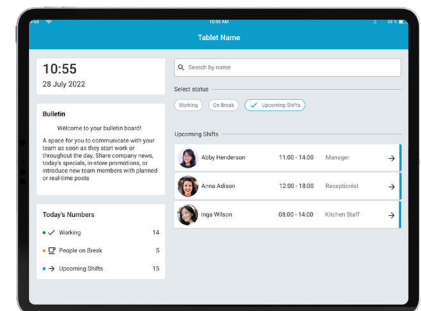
10:55 AM

Tablet Name

10:55
28 July 2022

Bulletin

Welcome to your bulletin board!

A space for you to communicate with your team as soon as they start work or throughout the day. Share company news, today's specials, in-store promotions, or introduce new team members with planned or real-time posts

Today's Numbers

Working 14

People on Break 5

Upcoming Shifts 15

Search by name

Select status

Working

On Break

Upcoming Shifts

Upcoming Shifts

Abby Henderson 11:00 - 14:00 Manager

Anna Adison 12:00 - 18:00 Receptionist

Inga Wilson 08:00 - 14:00 Kitchen Staff